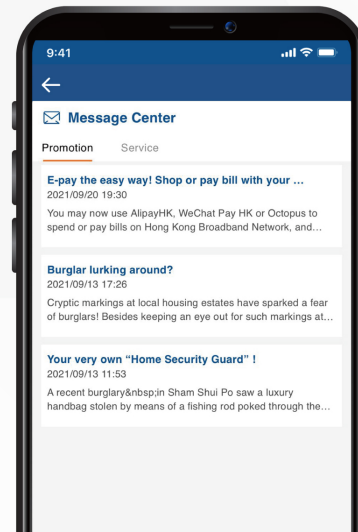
9:41

←

Message Center

Promotion Service

E-pay the easy way! Shop or pay bill with your ...
2021/09/20 19:30
You may now use AlipayHK, WeChat Pay HK or Octopus to spend or pay bills on Hong Kong Broadband Network, and...

Burglar lurking around?
2021/09/13 17:26
Cryptic markings at local housing estates have sparked a fear of burglars! Besides keeping an eye out for such markings at...

Your very own "Home Security Guard" !
2021/09/13 11:53
A recent burglary&nbsp;in Sham Shui Po saw a luxury handbag stolen by means of a fishing rod poked through the...